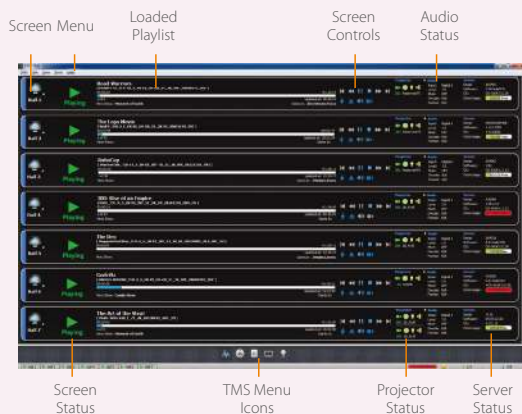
Screen Menu

Loaded Playlist

Screen Controls

Audio Status

Hall 1

Playing

Hall 2

Playing

Hall 3

Playing

Hall 4

Playing

Hall 5

Playing

Hall 6

Playing

Hall 7

Playing

Screen Status

TMS Menu Icons

Projector Status

Server Status